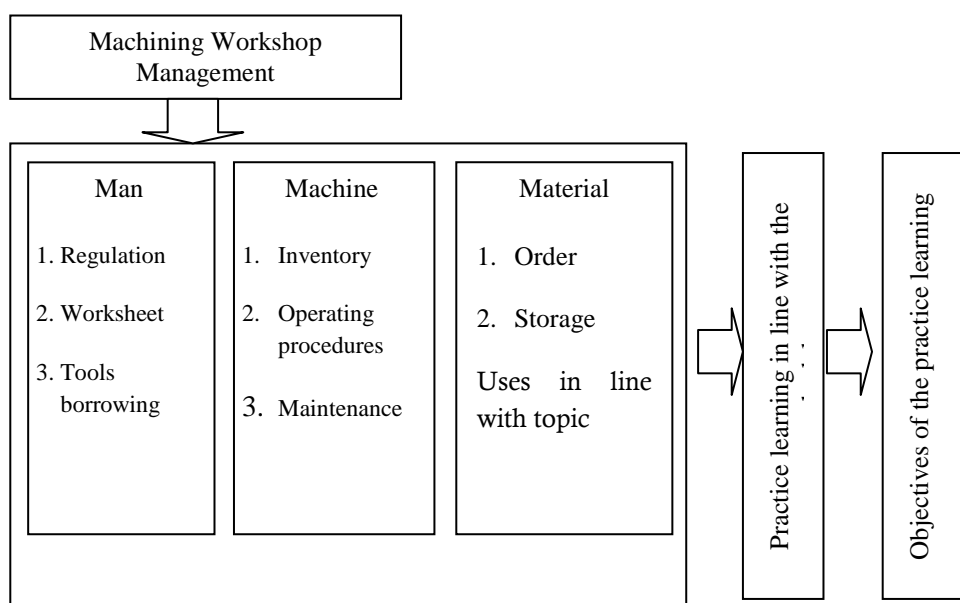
Machining Workshop Management

Man
1. Regulation
2. Worksheet
3. Tools borrowing

Machine
1. Inventory
2. Operating procedures
3. Maintenance

Material
1. Order
2. Storage
Uses in line with topic

Practice learning in line with the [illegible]

Objectives of the practice learning